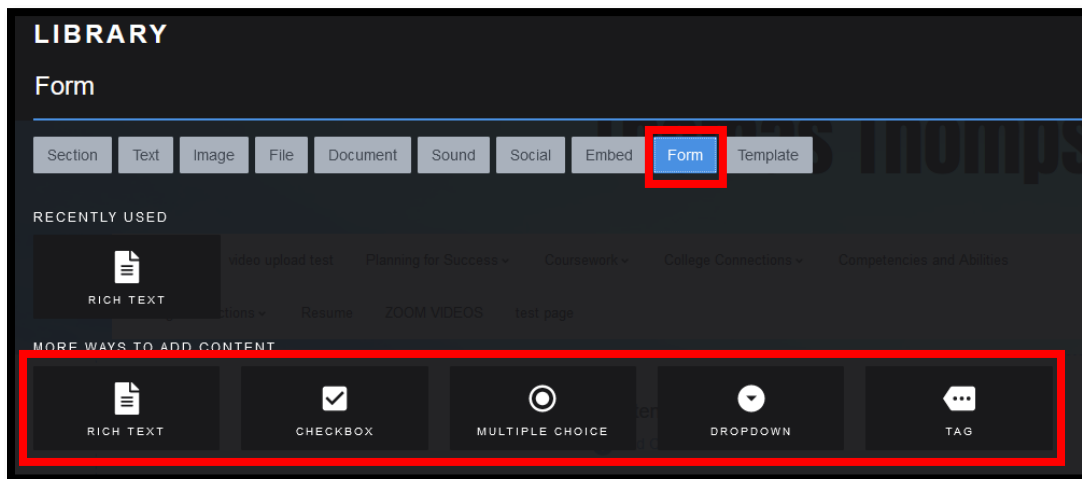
LIBRARY

Form

Section Text Image File Document Sound Social Embed Form Template

RECENTLY USED

RICH TEXT

video upload test Planning for Success Coursework College Connections Competencies and Abilities

Resume ZOOM VIDEOS test page

MORE WAYS TO ADD CONTENT

RICH TEXT

CHECKBOX

MULTIPLE CHOICE

DROPDOWN

TAG